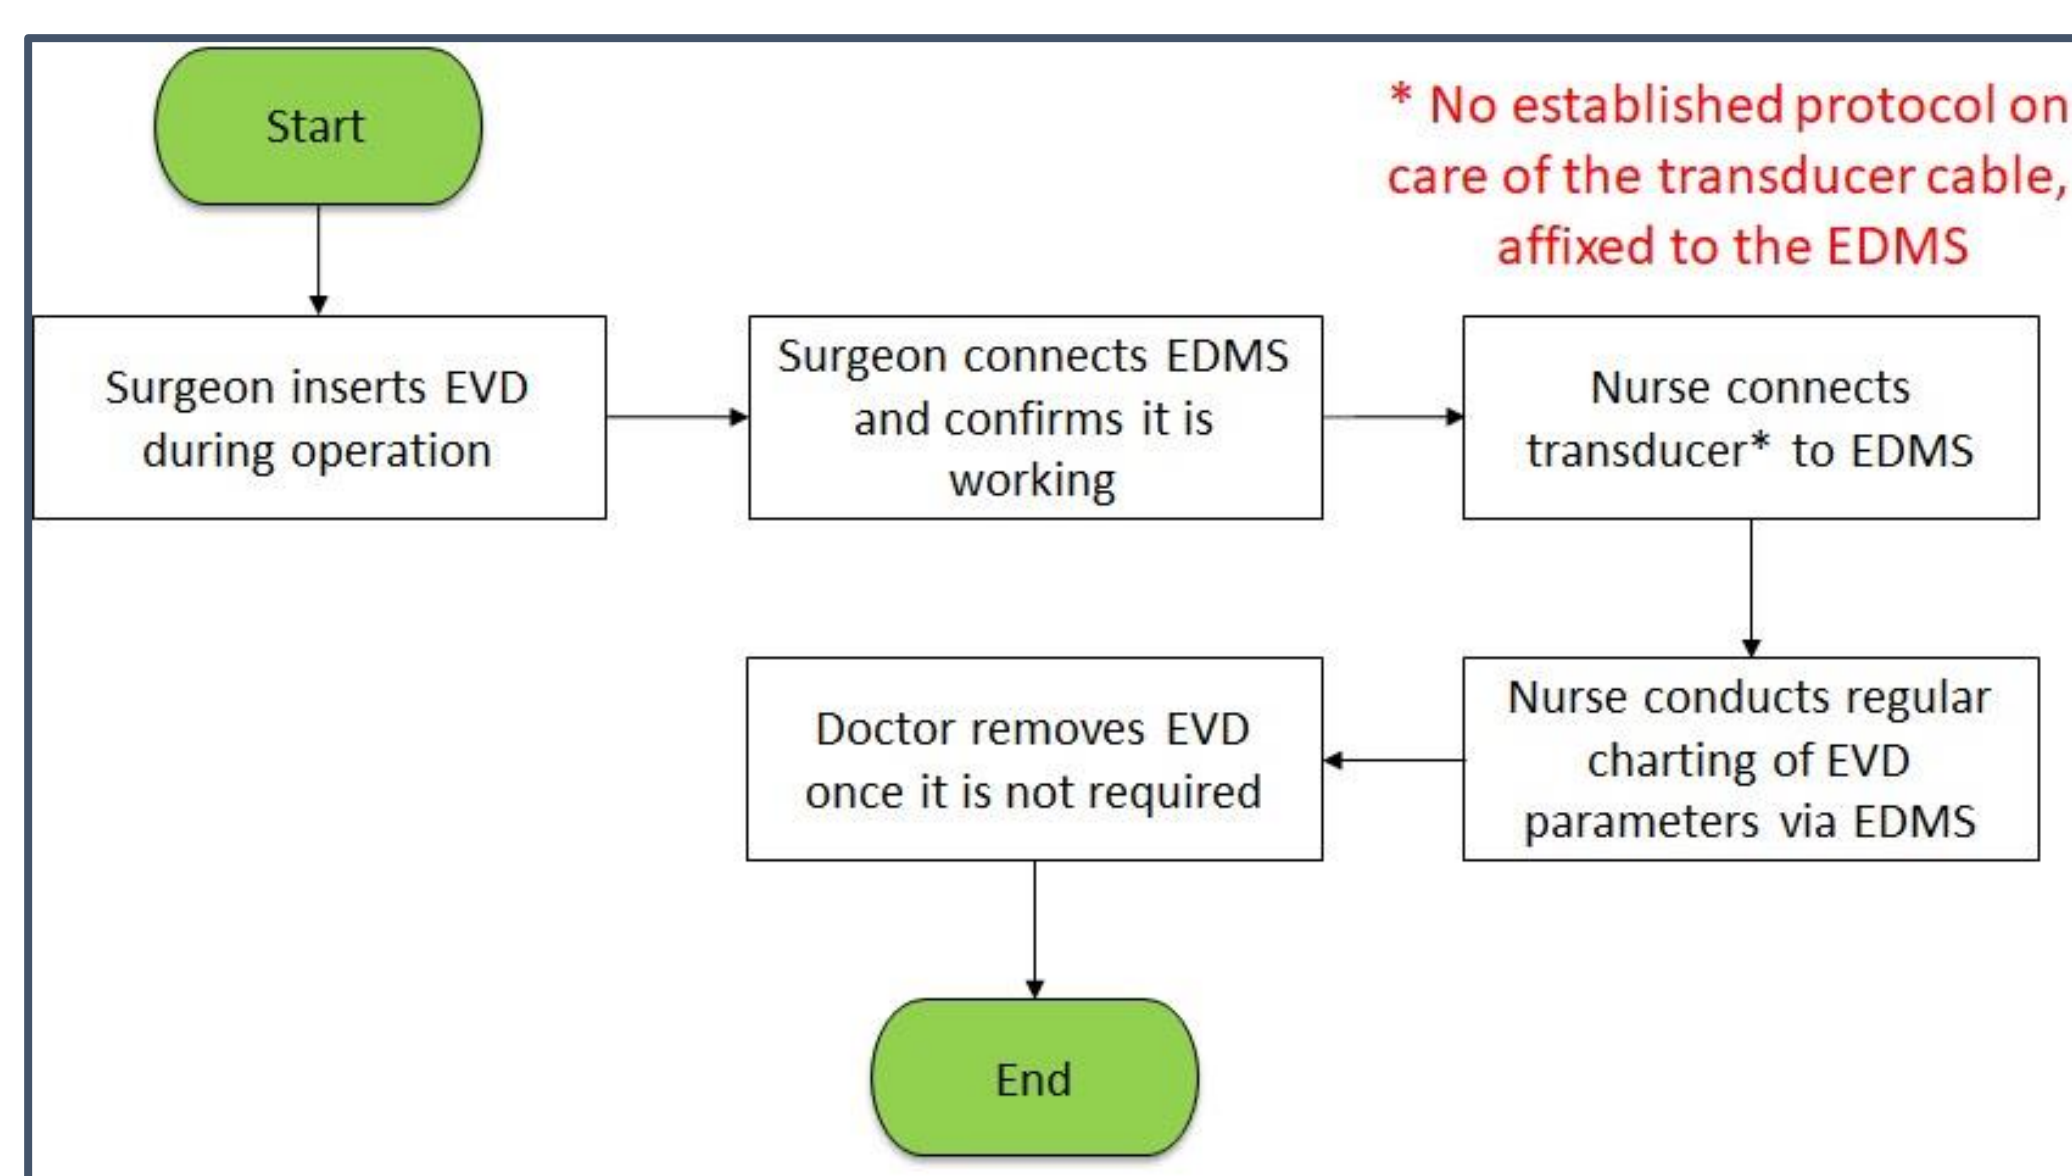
Start

* No established protocol on care of the transducer cable, affixed to the EDMS

Surgeon inserts EVD during operation

Surgeon connects EDMS and confirms it is working

Nurse connects transducer* to EDMS

Nurse conducts regular charting of EVD parameters via EDMS

Doctor removes EVD once it is not required

End